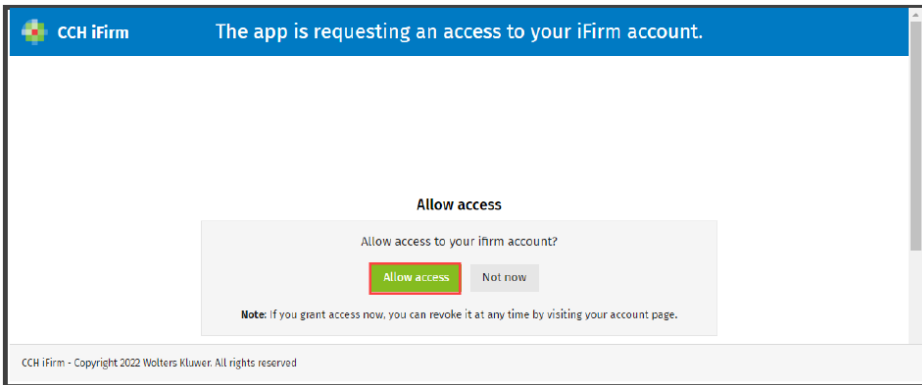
CCH iFirm The app is requesting an access to your iFirm account.

Allow access

Allow access to your ifirm account?

Allow access Not now

**Note:** If you grant access now, you can revoke it at any time by visiting your account page.

CCH iFirm - Copyright 2022 Wolters Kluwer. All rights reserved